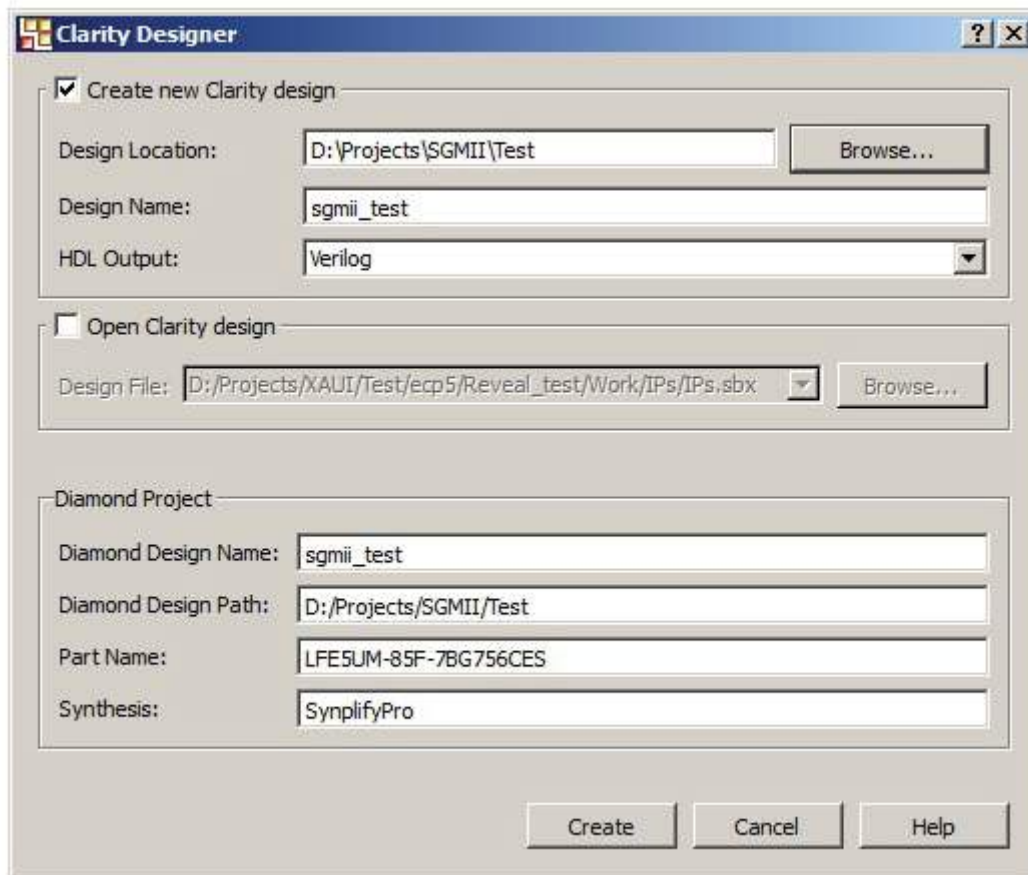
Clarity Designer

?

Create new Clarity design

Design Location: D:\Projects\SGMII\Test Browse...

Design Name: sgmii_test

HDL Output: Verilog

Open Clarity design

Design File: D:/Projects/XAUI/Test/ecp5/Reveal_test/Work/IPs/IPs.sbx Browse...

Diamond Project

Diamond Design Name: sgmii_test

Diamond Design Path: D:/Projects/SGMII/Test

Part Name: LFE5UM-85F-7BG756CES

Synthesis: SynplifyPro

Create Cancel Help